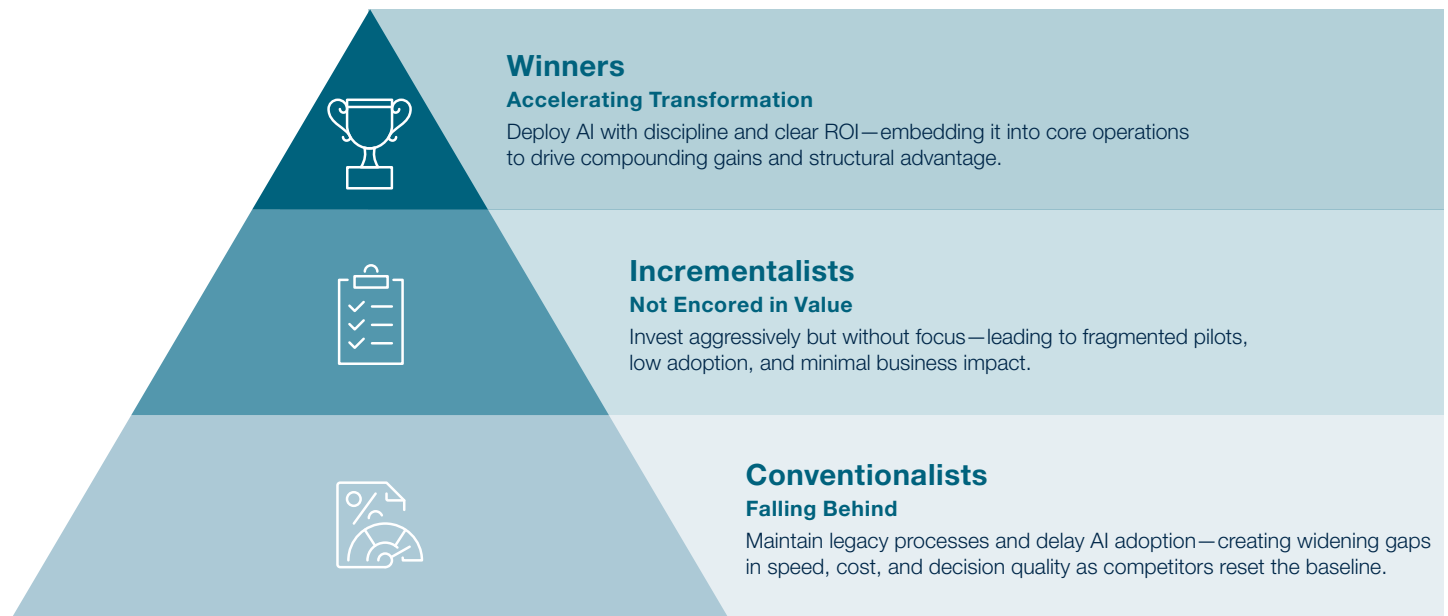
Winners
Accelerating Transformation
Deploy AI with discipline and clear ROI—embedding it into core operations to drive compounding gains and structural advantage.

Incrementalists
Not Encored in Value
Invest aggressively but without focus—leading to fragmented pilots, low adoption, and minimal business impact.

Conventionalists
Falling Behind
Maintain legacy processes and delay AI adoption—creating widening gaps in speed, cost, and decision quality as competitors reset the baseline.